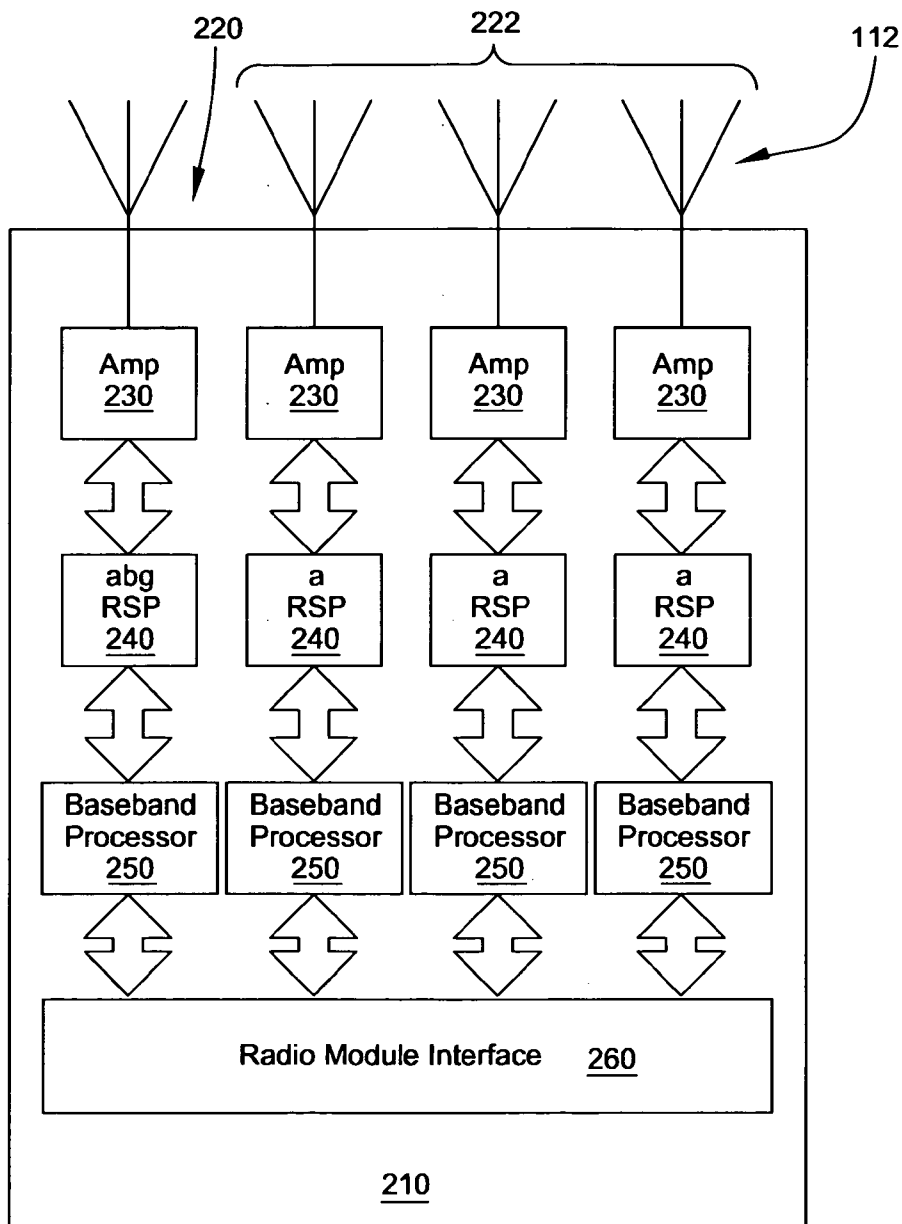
220

222

112

Amp
230

Amp
230

Amp
230

Amp
230

abg
RSP
240

a
RSP
240

a
RSP
240

a
RSP
240

Baseband
Processor
250

Baseband
Processor
250

Baseband
Processor
250

Baseband
Processor
250

Radio Module Interface 260

210